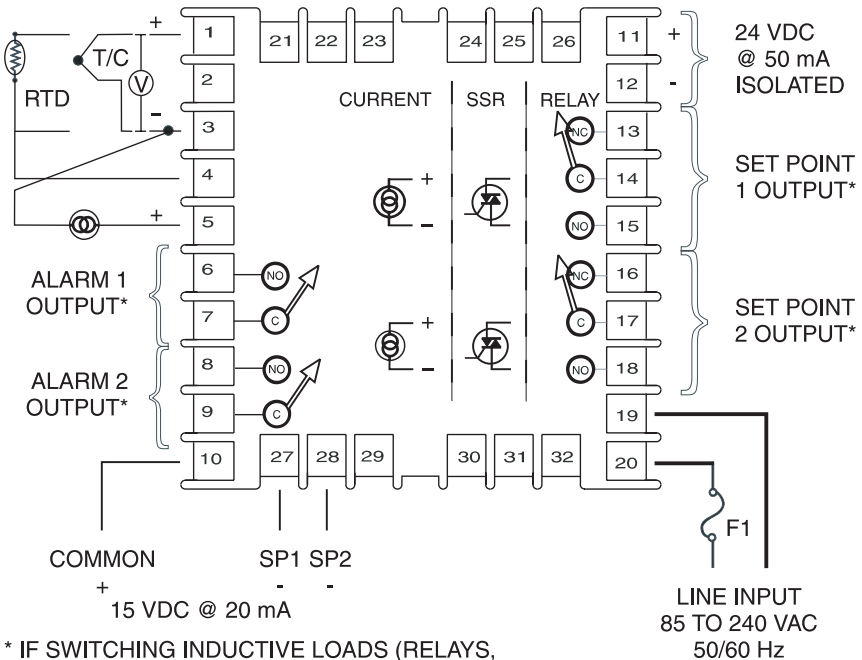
+
T/C
V
RTD
-
1
2
3
4
5
+
21 22 23 24 25 26
11 +
12 -
24 VDC @ 50 mA ISOLATED

CURRENT SSR RELAY

NC 13
C 14
NO 15
SET POINT 1 OUTPUT*

+
-

NC 16
C 17
NO 18
SET POINT 2 OUTPUT*

6 NO
7 C
ALARM 1 OUTPUT*

8 NO
9 C
ALARM 2 OUTPUT*

+
-

19
20
F1

10 27 28 29 30 31 32

COMMON
+
SP1 SP2
- -
15 VDC @ 20 mA

LINE INPUT
85 TO 240 VAC
50/60 Hz

* IF SWITCHING INDUCTIVE LOADS (RELAYS,